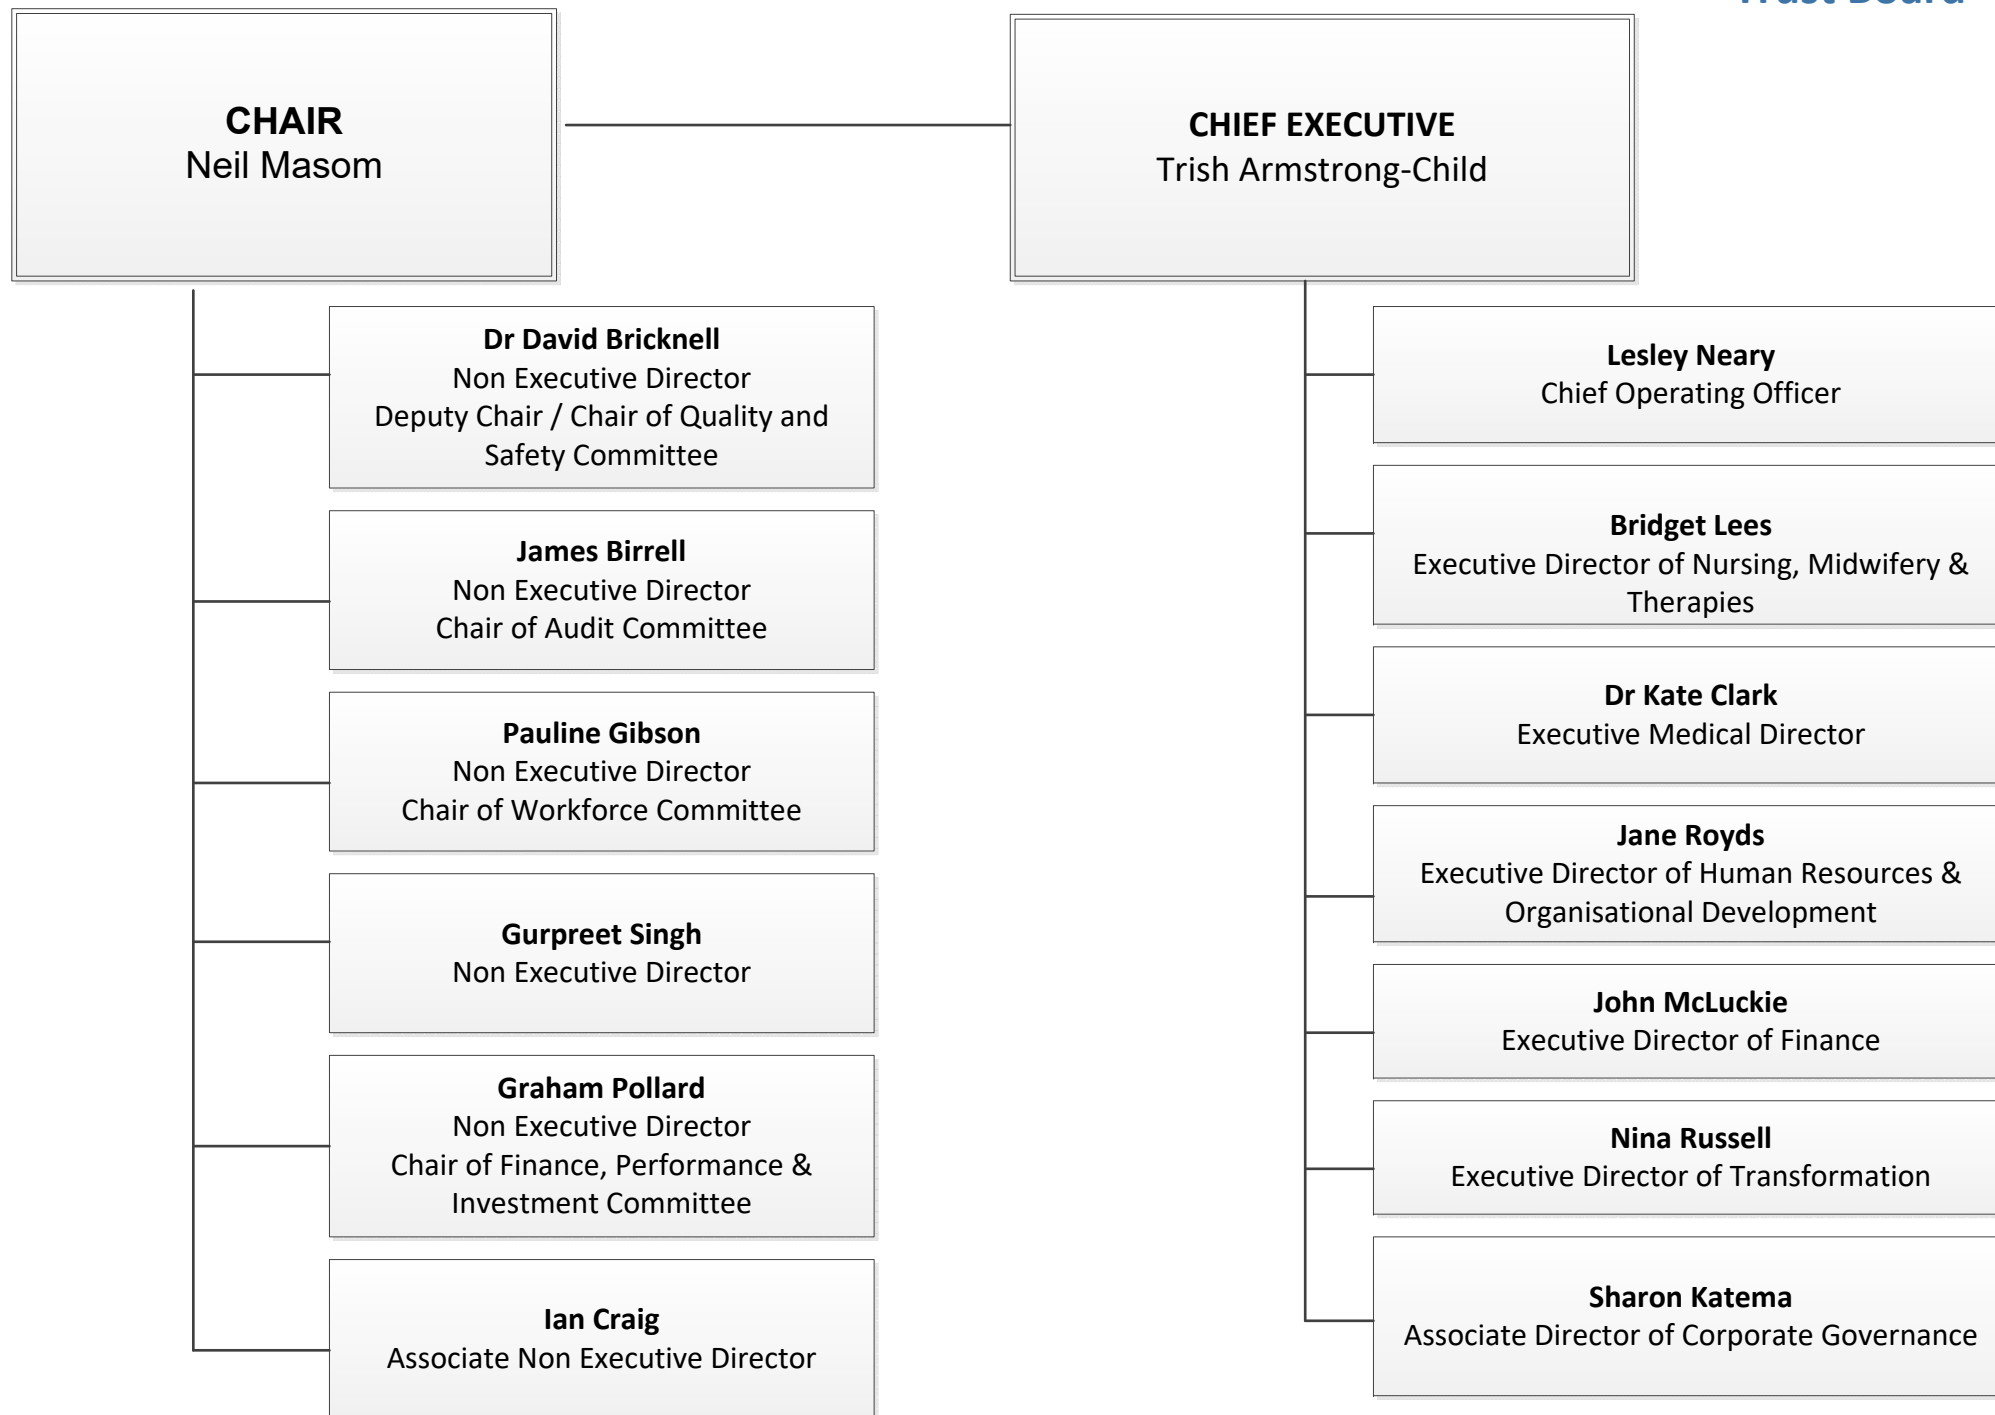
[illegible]

CHAIR
Neil Masom

CHIEF EXECUTIVE
Trish Armstrong-Child

Dr David Bricknell
Non Executive Director
Deputy Chair / Chair of Quality and Safety Committee

James Birrell
Non Executive Director
Chair of Audit Committee

Pauline Gibson
Non Executive Director
Chair of Workforce Committee

Gurpreet Singh
Non Executive Director

Graham Pollard
Non Executive Director
Chair of Finance, Performance & Investment Committee

Ian Craig
Associate Non Executive Director

Lesley Neary
Chief Operating Officer

Bridget Lees
Executive Director of Nursing, Midwifery & Therapies

Dr Kate Clark
Executive Medical Director

Jane Royds
Executive Director of Human Resources & Organisational Development

John McLuckie
Executive Director of Finance

Nina Russell
Executive Director of Transformation

Sharon Katema
Associate Director of Corporate Governance